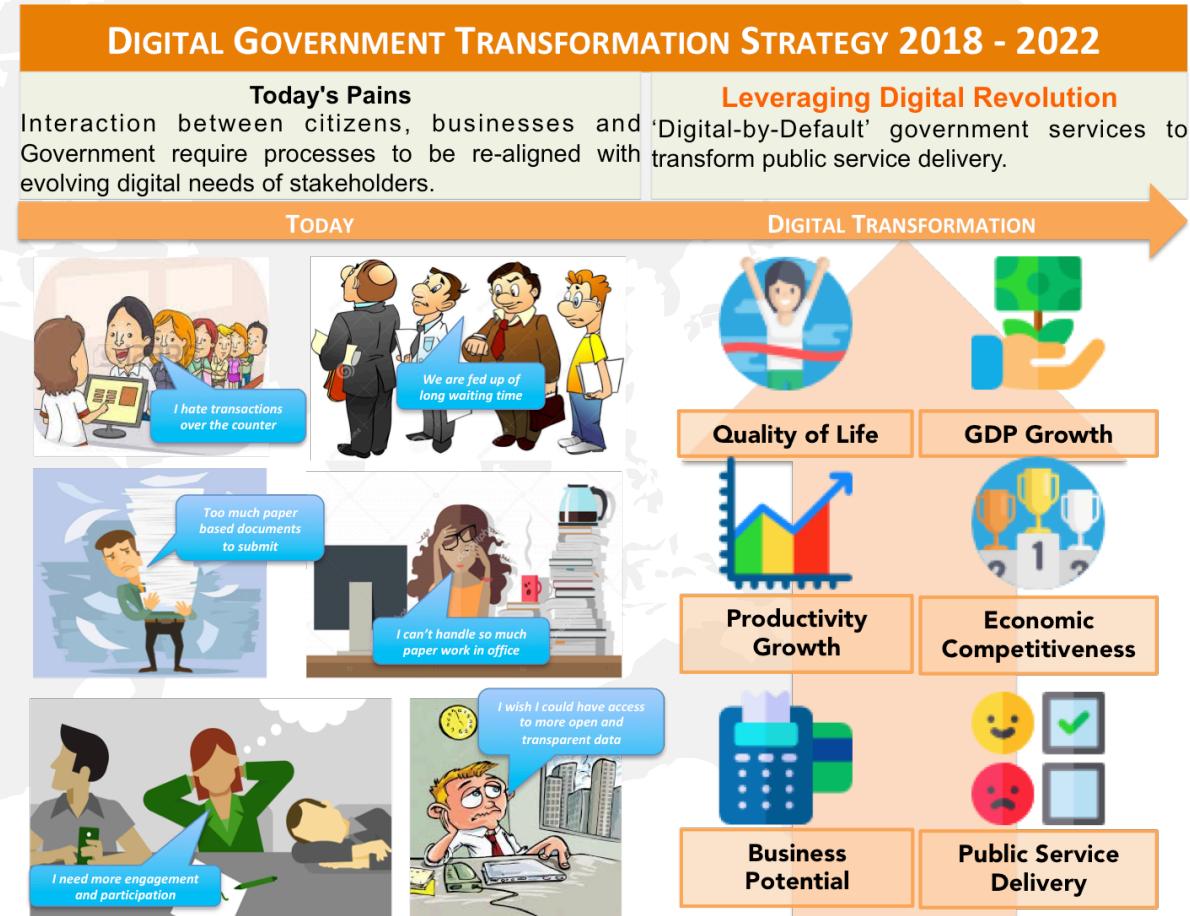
DIGITAL GOVERNMENT TRANSFORMATION STRATEGY 2018 - 2022

Today's Pains
Interaction between citizens, businesses and Government require processes to be re-aligned with evolving digital needs of stakeholders.

Leveraging Digital Revolution
'Digital-by-Default' government services to transform public service delivery.

TODAY

DIGITAL TRANSFORMATION

I hate transactions over the counter

We are fed up of long waiting time

Too much paper based documents to submit

I can't handle so much paper work in office

I need more engagement and participation

I wish I could have access to more open and transparent data

Quality of Life

GDP Growth

Productivity Growth

Economic Competitiveness

Business Potential

Public Service Delivery